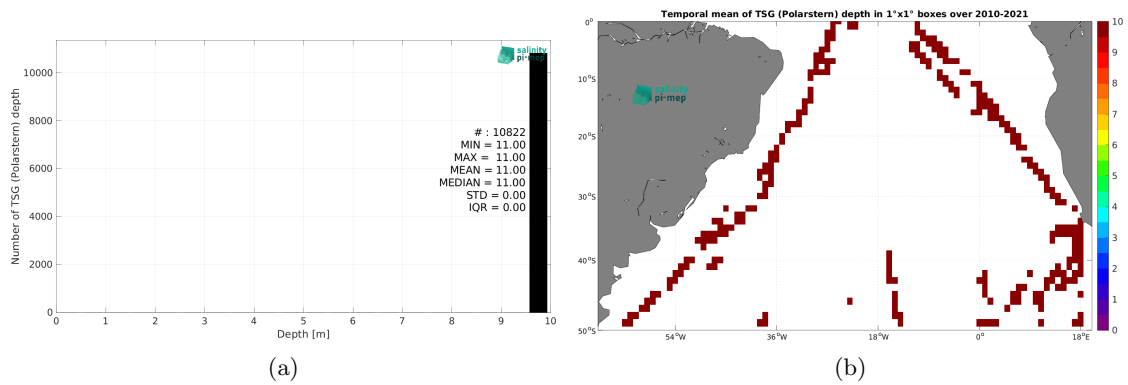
salinity pi-mep

Number of TSG (Polarstern) depth

10000
8000
6000
4000
2000
0

# : 10822
MIN = 11.00
MAX = 11.00
MEAN = 11.00
MEDIAN = 11.00
STD = 0.00
IQR = 0.00

0 1 2 3 4 5 6 7 8 9 10
Depth [m]

(a)

Temporal mean of TSG (Polarstern) depth in 1°x1° boxes over 2010-2021

salinity pi-mep

0°
10°S
20°S
30°S
40°S
50°S

54°W 36°W 18°W 0° 18°E

10
9
8
7
6
5
4
3
2
1
0

(b)